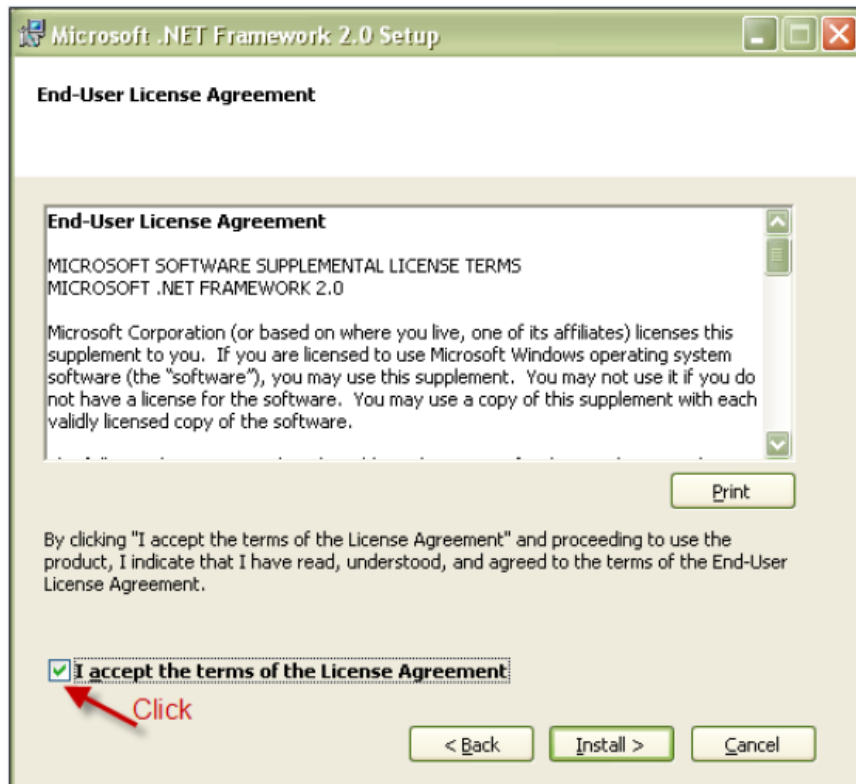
Microsoft .NET Framework 2.0 Setup

End-User License Agreement

End-User License Agreement

MICROSOFT SOFTWARE SUPPLEMENTAL LICENSE TERMS
MICROSOFT .NET FRAMEWORK 2.0

Microsoft Corporation (or based on where you live, one of its affiliates) licenses this supplement to you. If you are licensed to use Microsoft Windows operating system software (the "software"), you may use this supplement. You may not use it if you do not have a license for the software. You may use a copy of this supplement with each validly licensed copy of the software.

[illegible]

Print

By clicking "I accept the terms of the License Agreement" and proceeding to use the product, I indicate that I have read, understood, and agreed to the terms of the End-User License Agreement.

I accept the terms of the License Agreement

Click

< Back

Install >

Cancel